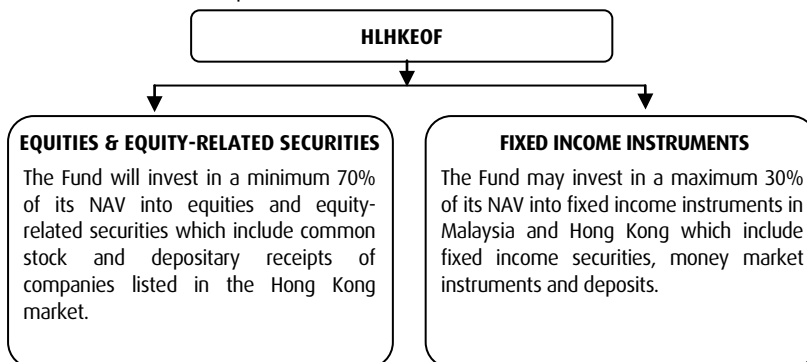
HLHKEOF

EQUITIES & EQUITY-RELATED SECURITIES

The Fund will invest in a minimum 70% of its NAV into equities and equity-related securities which include common stock and depositary receipts of companies listed in the Hong Kong market.

FIXED INCOME INSTRUMENTS

The Fund may invest in a maximum 30% of its NAV into fixed income instruments in Malaysia and Hong Kong which include fixed income securities, money market instruments and deposits.